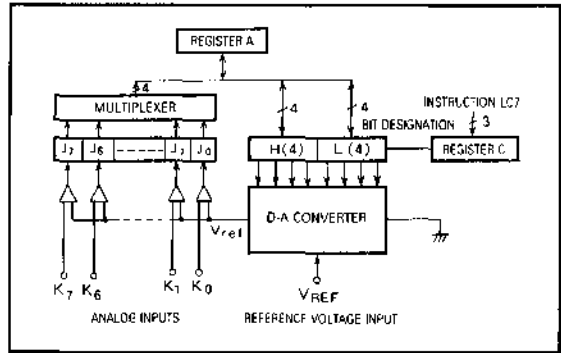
REGISTER A

4

MULTIPLEXER

4

4

INSTRUCTION LC7

3

BIT DESIGNATION

$J_7$ $J_6$ ------ $J_1$ $J_0$

H(4) L(4)

REGISTER C

D-A CONVERTER

$V_{ref}$

$K_7$ $K_6$ $K_1$ $K_0$

$V_{REF}$

ANALOG INPUTS

REFERENCE VOLTAGE INPUT